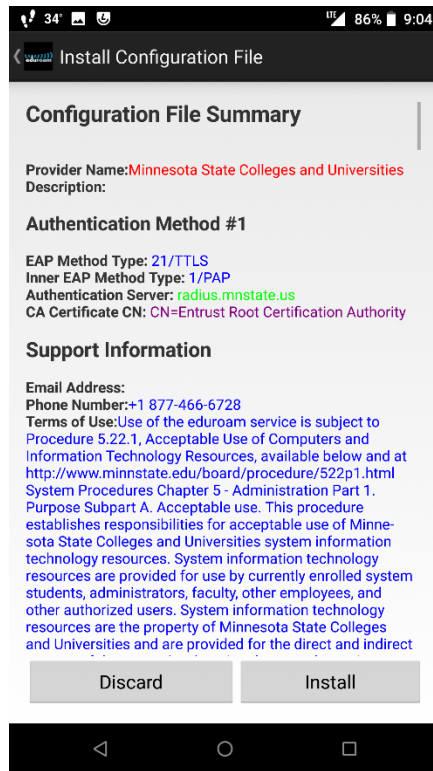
34° LTE 86% 9:04

eduroam Install Configuration File

Configuration File Summary

Provider Name: Minnesota State Colleges and Universities
Description:

Authentication Method #1

EAP Method Type: 21/TTLS
Inner EAP Method Type: 1/PAP
Authentication Server: radius.mnstate.us
CA Certificate CN: CN=Entrust Root Certification Authority

Support Information

Email Address:
Phone Number: +1 877-466-6728
Terms of Use: Use of the eduroam service is subject to Procedure 5.22.1, Acceptable Use of Computers and Information Technology Resources, available below and at http://www.minnstate.edu/board/procedure/522p1.html System Procedures Chapter 5 - Administration Part 1. Purpose Subpart A. Acceptable use. This procedure establishes responsibilities for acceptable use of Minnesota State Colleges and Universities system information technology resources. System information technology resources are provided for use by currently enrolled system students, administrators, faculty, other employees, and other authorized users. System information technology resources are the property of Minnesota State Colleges and Universities and are provided for the direct and indirect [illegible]

Discard Install